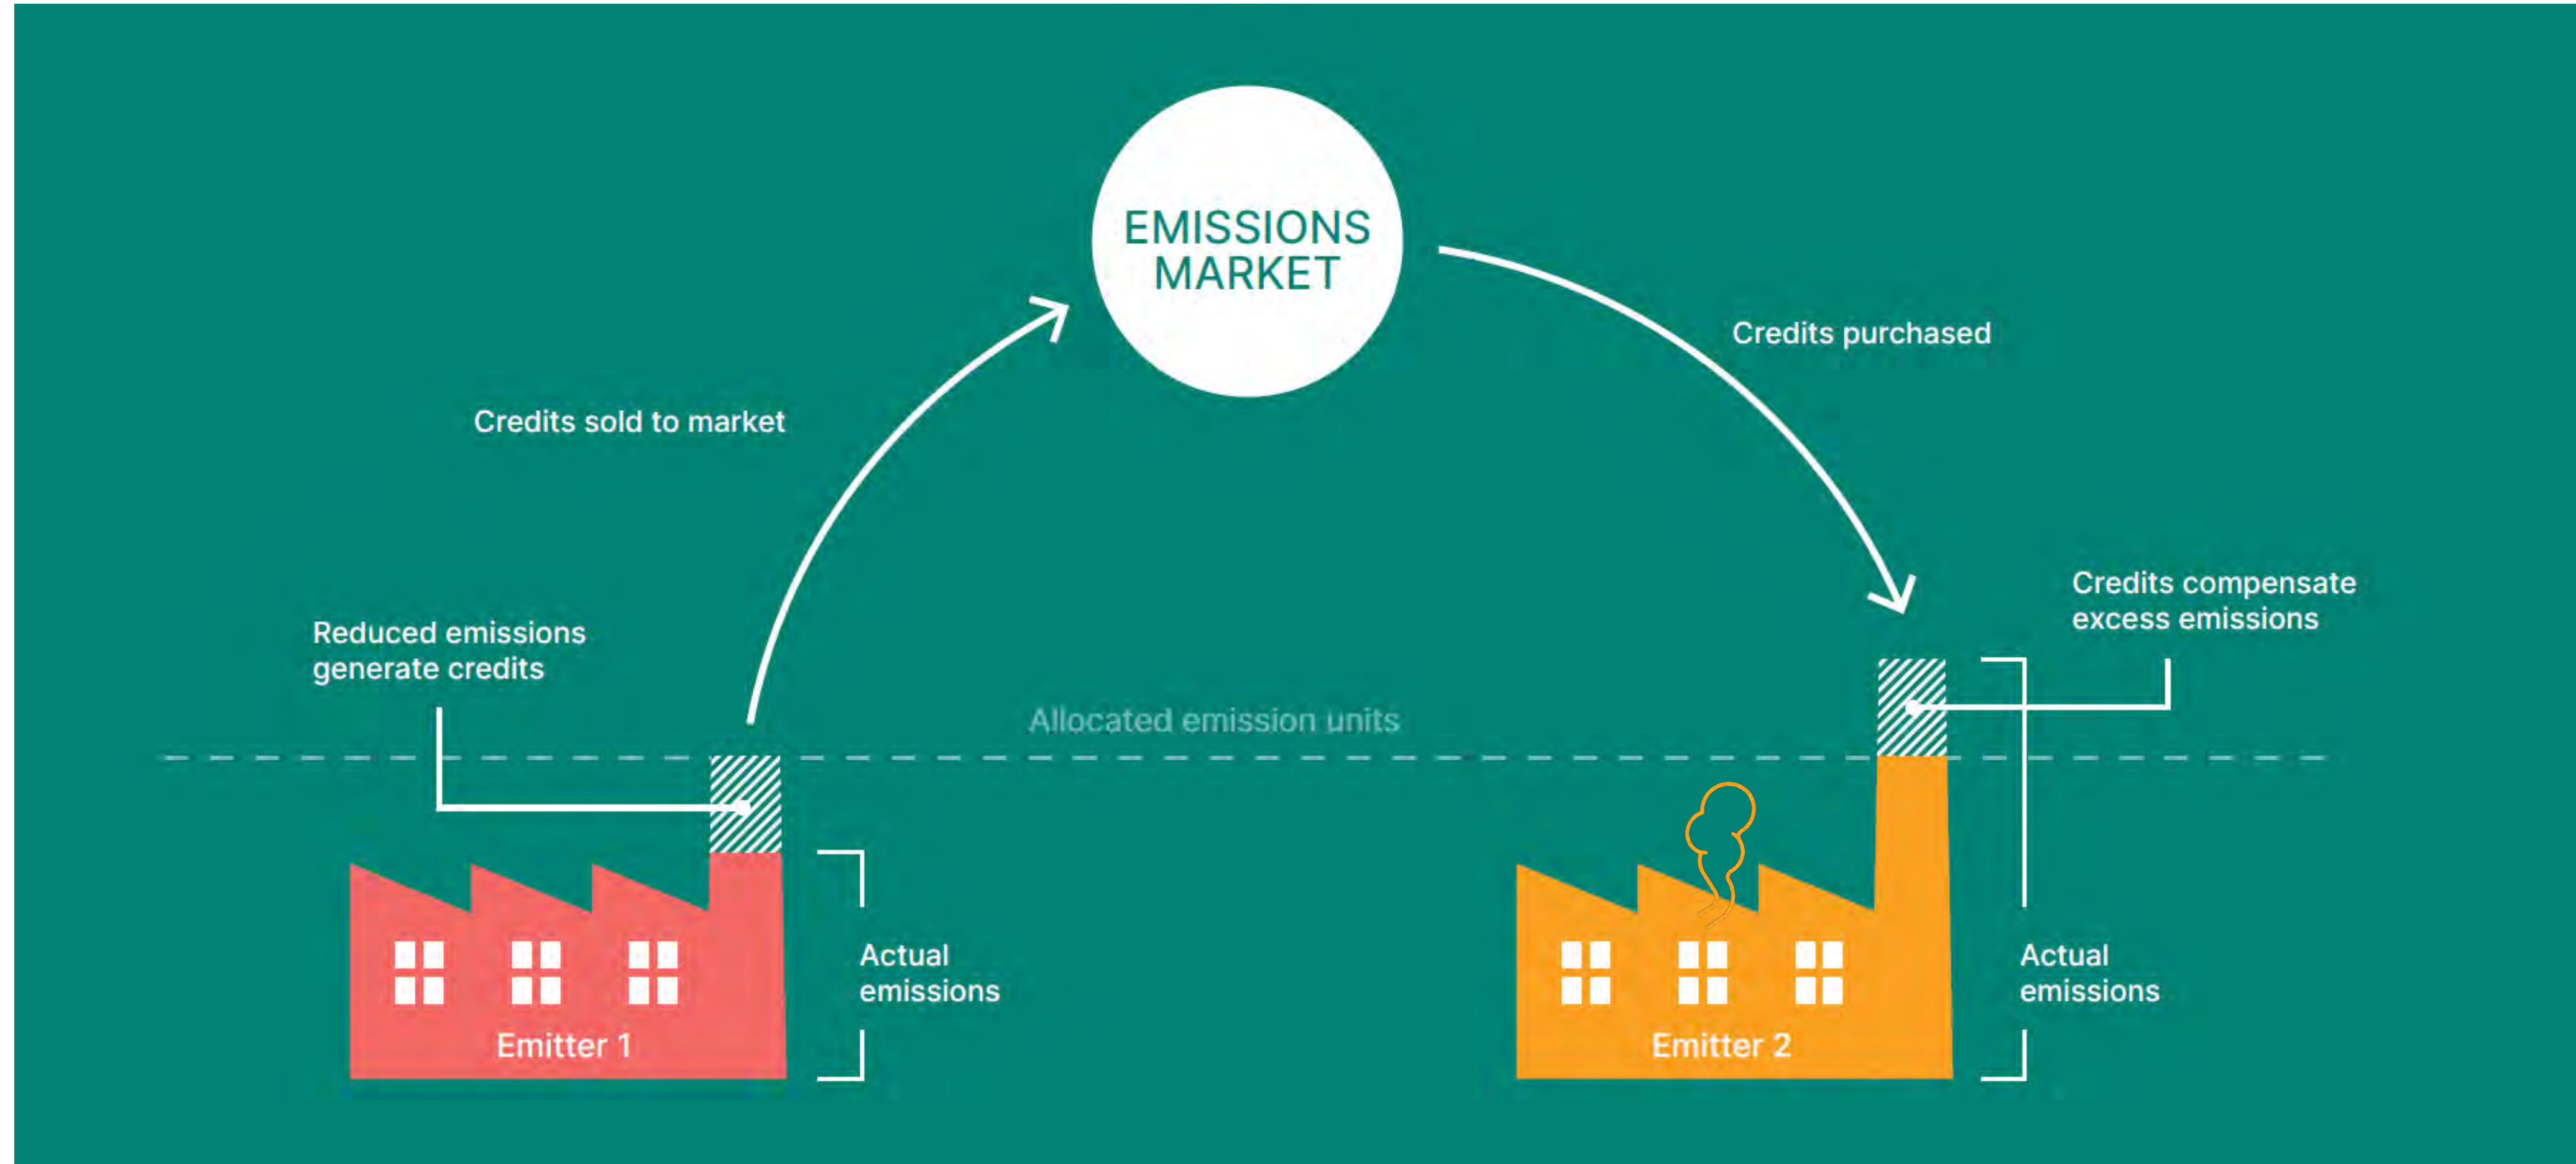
EMISSIONS MARKET

Credits sold to market

Credits purchased

Credits compensate excess emissions

Reduced emissions generate credits

Allocated emission units

Actual emissions

Emitter 1

Emitter 2

Actual emissions